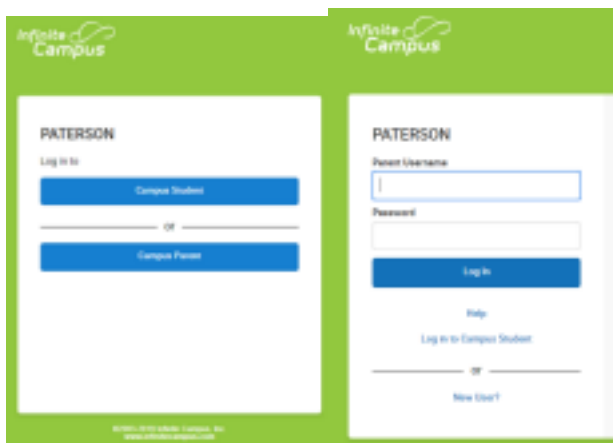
Infinite Campus

PATERSON

Log in to

Campus Student

or

Campus Parent

©2003-2019 Infinite Campus, Inc. www.infinitecampus.com

Infinite Campus

PATERSON

Parent Username

Password

Log In

Help

Log in to Campus Student

or

New User?